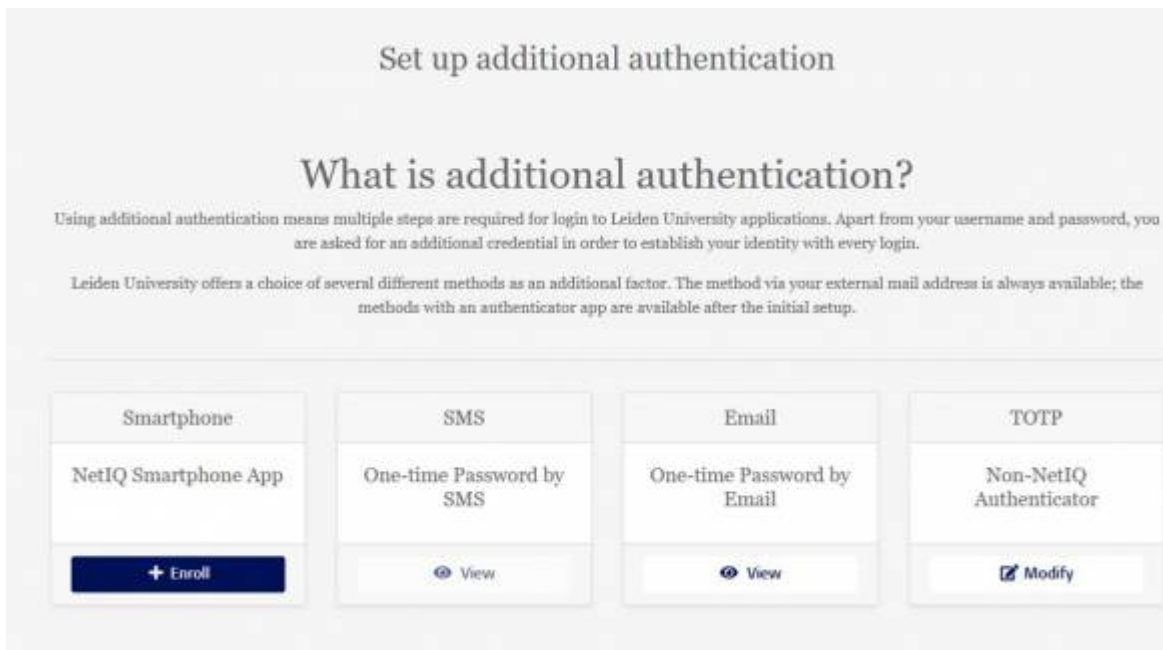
Set up additional authentication

What is additional authentication?

Using additional authentication means multiple steps are required for login to Leiden University applications. Apart from your username and password, you are asked for an additional credential in order to establish your identity with every login.

Leiden University offers a choice of several different methods as an additional factor. The method via your external mail address is always available; the methods with an authenticator app are available after the initial setup.

Smartphone

NetIQ Smartphone App

+ Enroll

SMS

One-time Password by SMS

View

Email

One-time Password by Email

View

TOTP

Non-NetIQ Authenticator

Modify